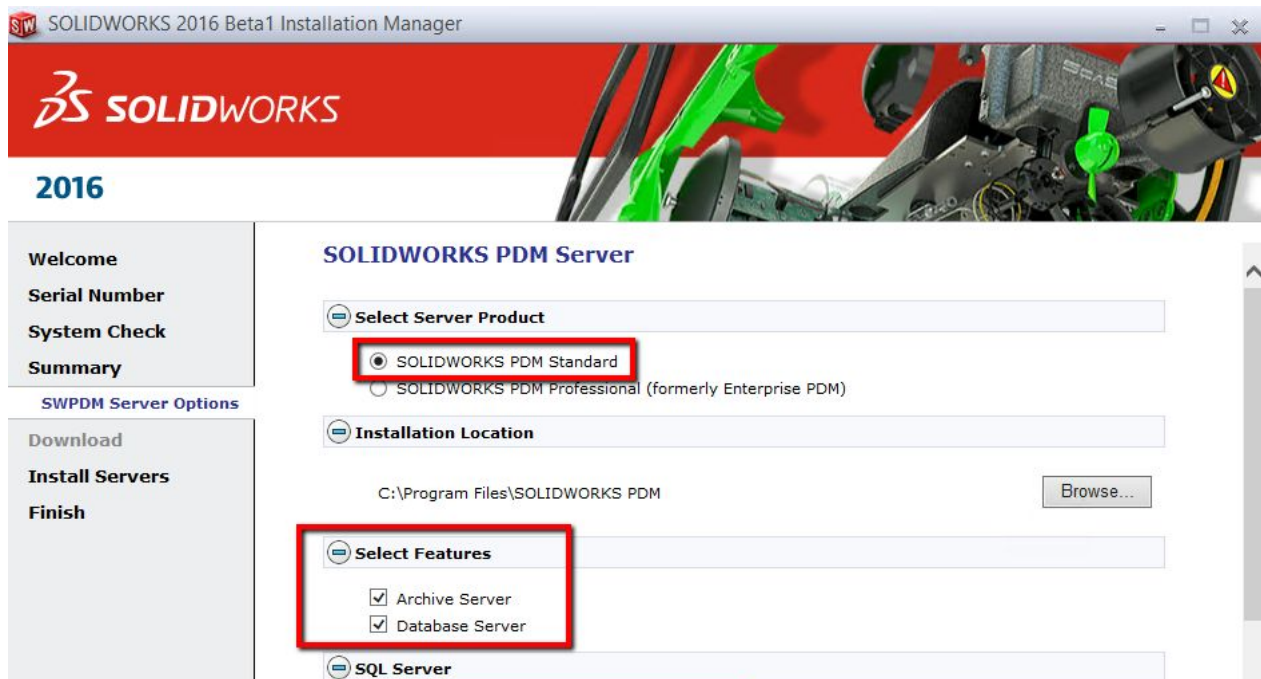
SOLIDWORKS 2016 Beta1 Installation Manager

SOLIDWORKS

2016

Welcome
Serial Number
System Check
Summary
SWPDM Server Options
Download
Install Servers
Finish

SOLIDWORKS PDM Server

Select Server Product

SOLIDWORKS PDM Standard
SOLIDWORKS PDM Professional (formerly Enterprise PDM)

Installation Location

C:\Program Files\SOLIDWORKS PDM

Browse...

Select Features

Archive Server
Database Server

SQL Server